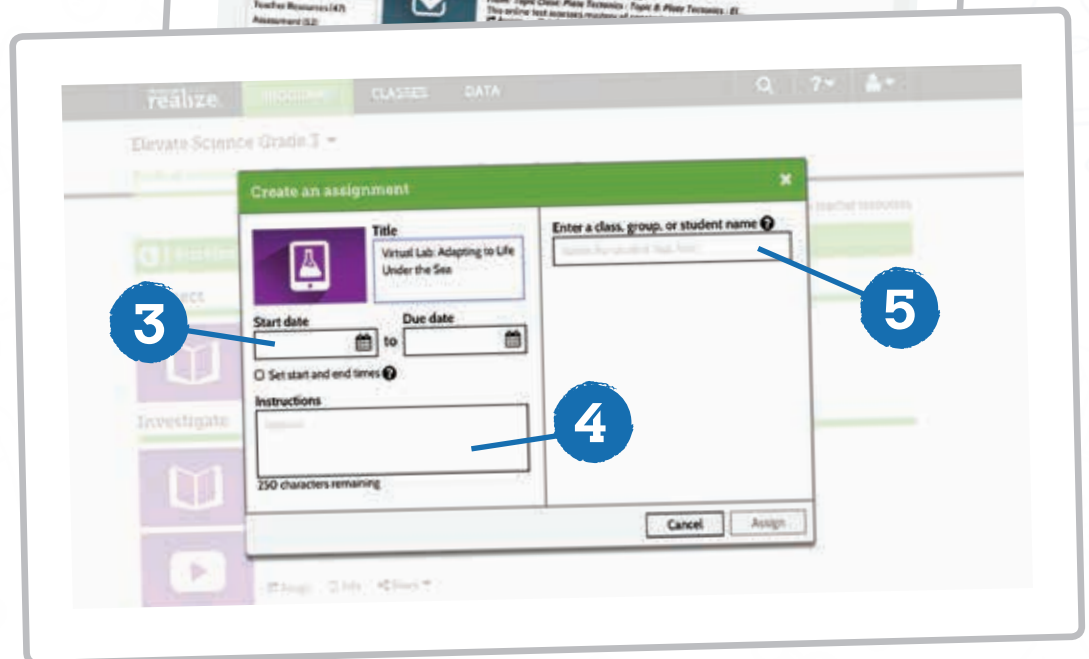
Teacher Resources (47)
Assessment (12)
Topic Test: Plate Tectonics · Topic 8: Plate Tectonics · EL
This online test assesses mastery of

realize. PROGRAMS CLASSES DATA

Elevate Science Grade 3

Create an assignment

Title
Virtual Lab: Adapting to Life Under the Sea

Start date
to
Due date

Set start and end times

Instructions

250 characters remaining

Enter a class, group, or student name

Cancel Assign

Investigate

3

4

5